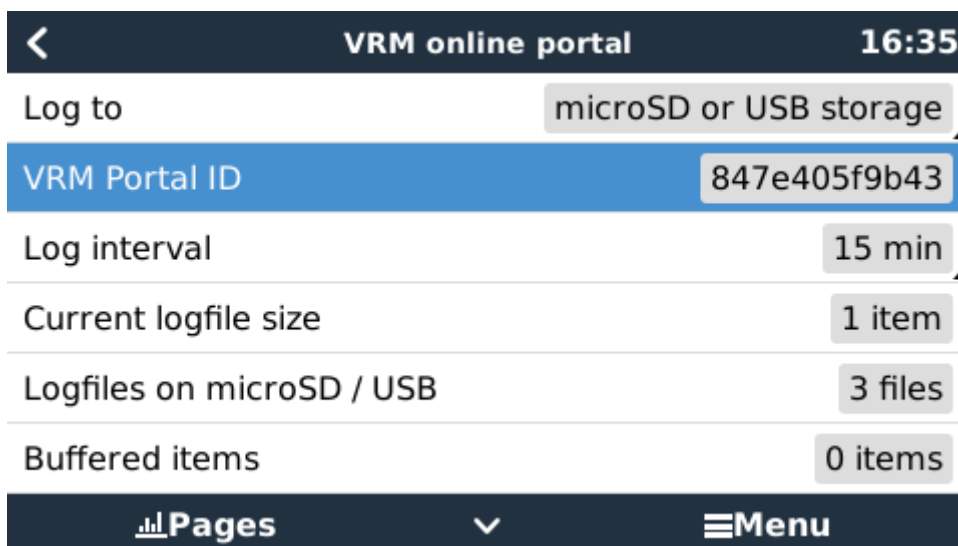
< VRM online portal 16:35

| | |
|---|---|
| Log to | microSD or USB storage |
| VRM Portal ID | 847e405f9b43 |
| Log interval | 15 min |
| Current logfile size | 1 item |
| Logfiles on microSD / USB | 3 files |
| Buffered items | 0 items |

Pages ∨ ≡Menu